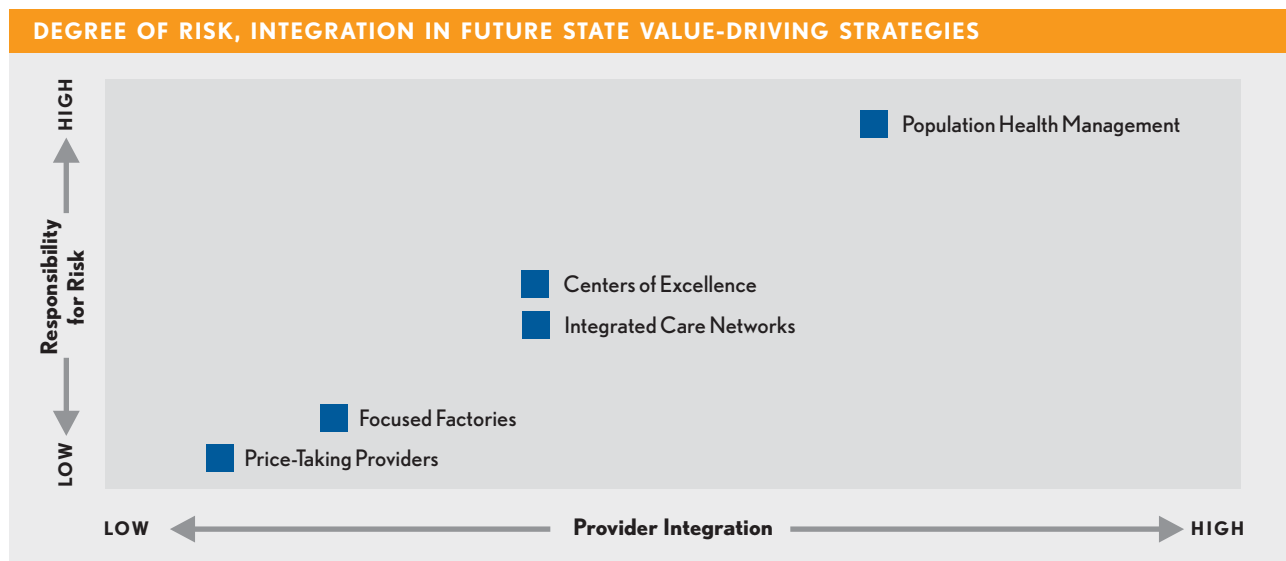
DEGREE OF RISK, INTEGRATION IN FUTURE STATE VALUE-DRIVING STRATEGIES

HIGH

Responsibility for Risk

LOW

Population Health Management

Centers of Excellence

Integrated Care Networks

Focused Factories

Price-Taking Providers

LOW

Provider Integration

HIGH